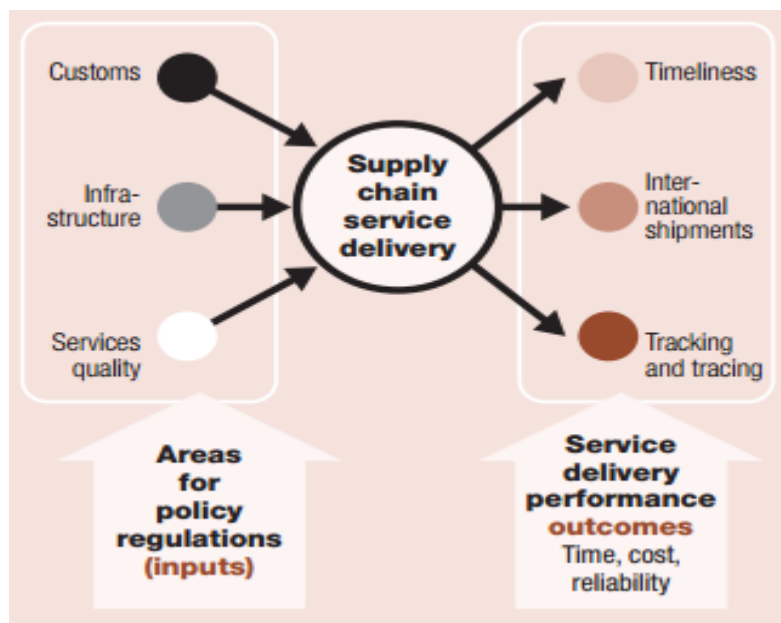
Customs

Infrastructure

Services quality

Supply chain service delivery

Timeliness

International shipments

Tracking and tracing

Areas for policy regulations (inputs)

Service delivery performance outcomes Time, cost, reliability